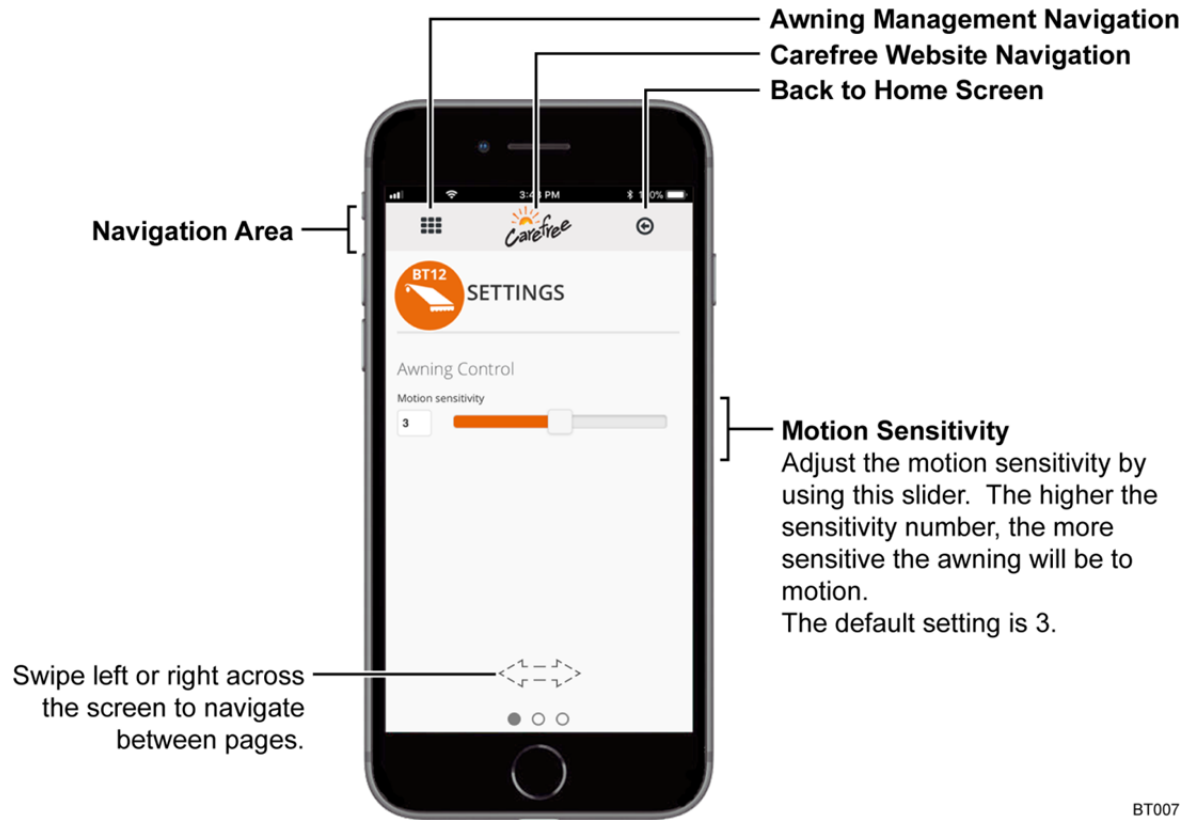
Awning Management Navigation
Carefree Website Navigation
Back to Home Screen

Navigation Area

3:4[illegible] PM
1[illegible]0%

Carefree

BT12
SETTINGS

Awning Control
Motion sensitivity
3

Motion Sensitivity
Adjust the motion sensitivity by using this slider. The higher the sensitivity number, the more sensitive the awning will be to motion.
The default setting is 3.

Swipe left or right across the screen to navigate between pages.

BT007